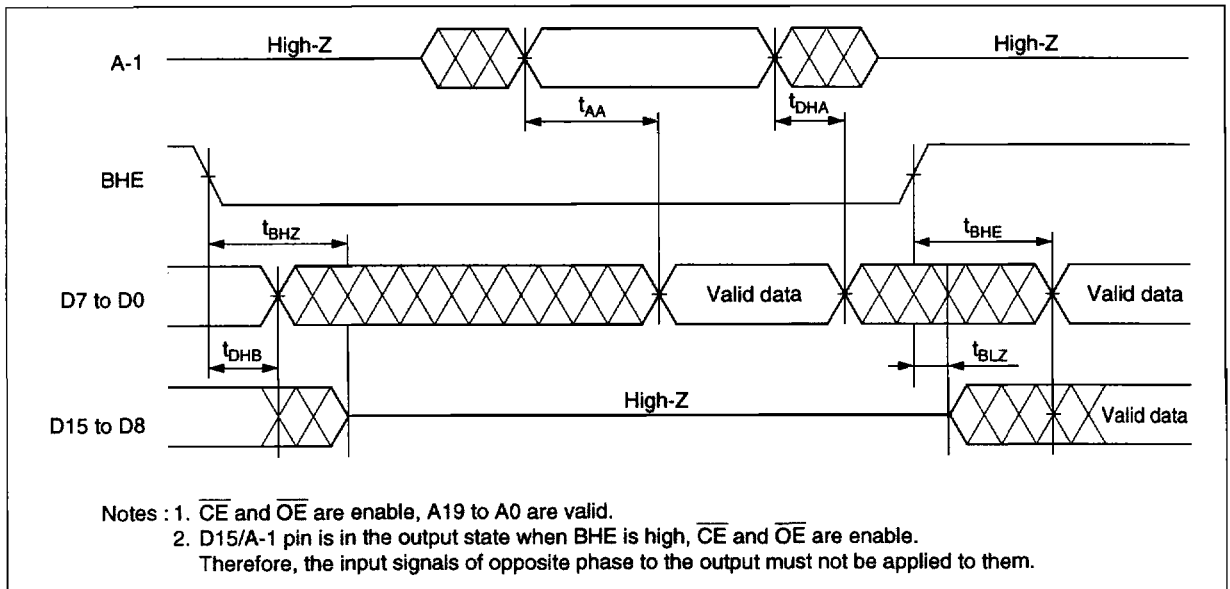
A-1

High-Z

High-Z

$t_{AA}$

$t_{DHA}$

BHE

$t_{BHZ}$

$t_{BHE}$

D7 to D0

Valid data

Valid data

$t_{DHB}$

$t_{BLZ}$

D15 to D8

High-Z

Valid data

Notes : 1. $\overline{CE}$ and $\overline{OE}$ are enable, A19 to A0 are valid.
2. D15/A-1 pin is in the output state when BHE is high, $\overline{CE}$ and $\overline{OE}$ are enable. Therefore, the input signals of opposite phase to the output must not be applied to them.